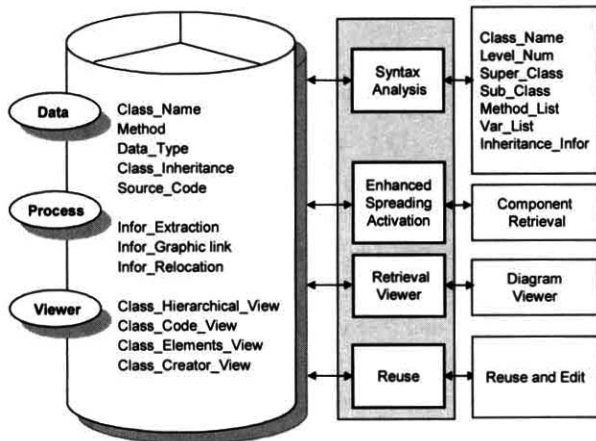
Data

Class_Name
Method
Data_Type
Class_Inheritance
Source_Code

Process

Infor_Extraction
Infor_Graphic link
Infor_Relocation

Viewer

Class_Hierarchical_View
Class_Code_View
Class_Elements_View
Class_Creator_View

Syntax Analysis

Enhanced Spreading Activation

Retrieval Viewer

Reuse

Class_Name
Level_Num
Super_Class
Sub_Class
Method_List
Var_List
Inheritance_Infor

Component Retrieval

Diagram Viewer

Reuse and Edit